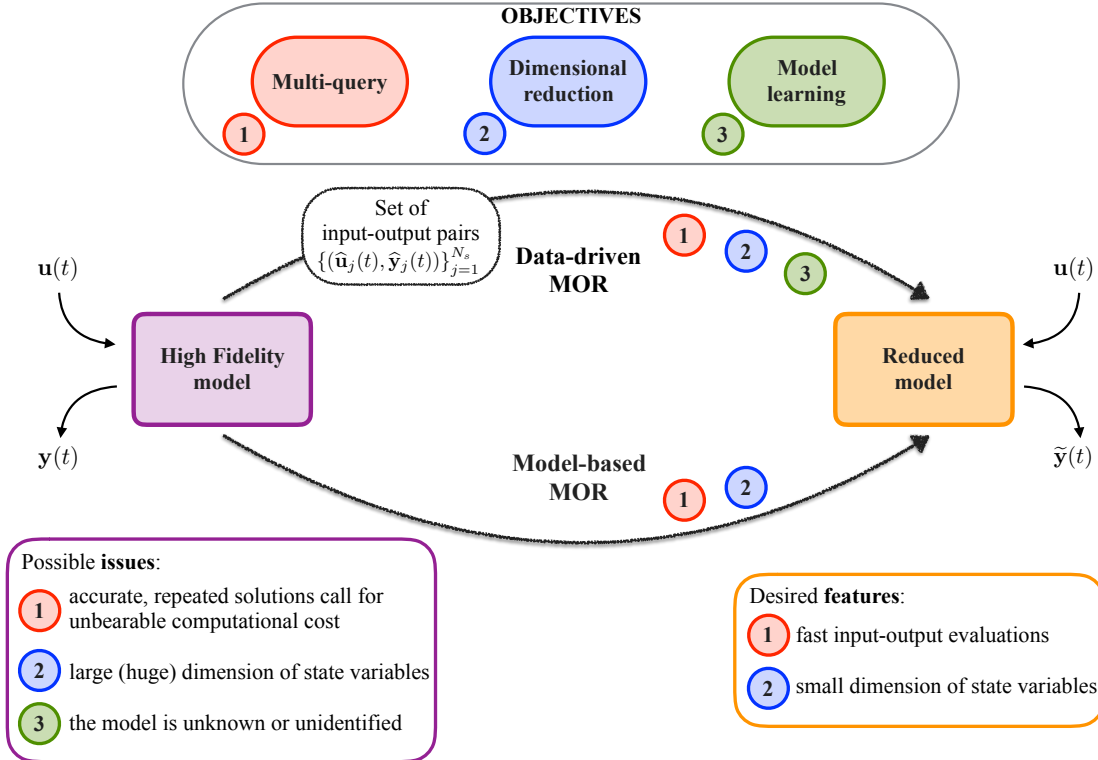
OBJECTIVES

Multi-query
1

Dimensional reduction
2

Model learning
3

Set of input-output pairs $\{(\widehat{\mathbf{u}}_j(t), \widehat{\mathbf{y}}_j(t))\}_{j=1}^{N_s}$

Data-driven MOR
1 2 3

$\mathbf{u}(t)$

High Fidelity model

$\mathbf{y}(t)$

$\mathbf{u}(t)$

Reduced model

$\widetilde{\mathbf{y}}(t)$

Model-based MOR
1 2

Possible **issues**:
1 accurate, repeated solutions call for unbearable computational cost
2 large (huge) dimension of state variables
3 the model is unknown or unidentified

Desired **features**:
1 fast input-output evaluations
2 small dimension of state variables